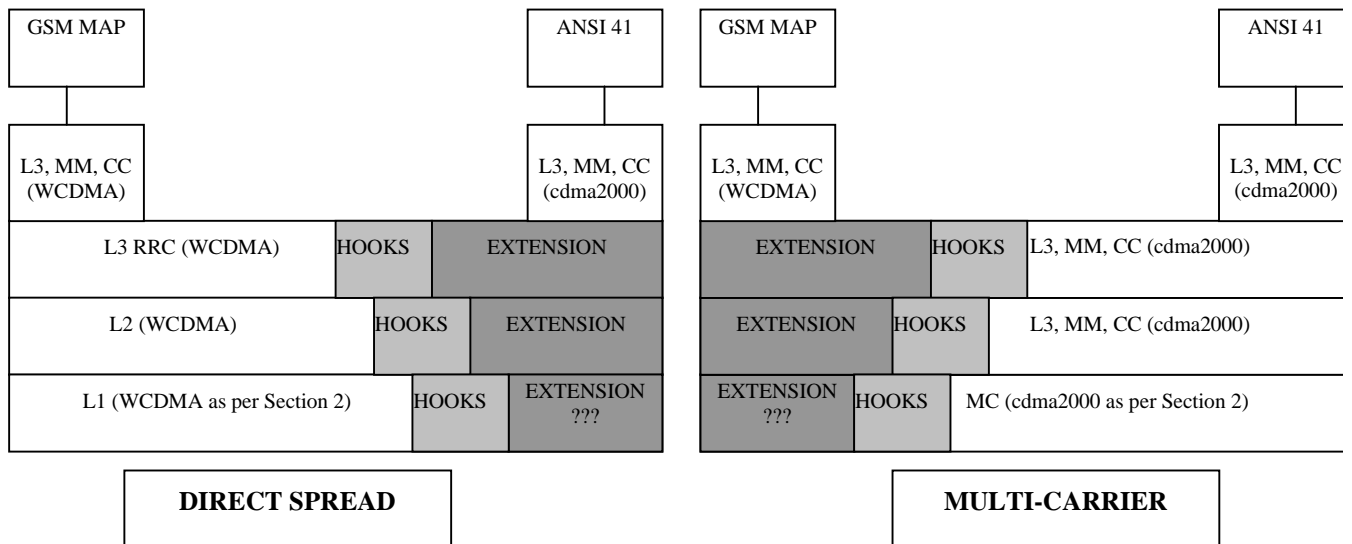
GSM MAP

ANSI 41

L3, MM, CC (WCDMA)

L3, MM, CC (cdma2000)

L3 RRC (WCDMA)

HOOKS

EXTENSION

L2 (WCDMA)

HOOKS

EXTENSION

L1 (WCDMA as per Section 2)

HOOKS

EXTENSION ???

**DIRECT SPREAD**

GSM MAP

ANSI 41

L3, MM, CC (WCDMA)

L3, MM, CC (cdma2000)

EXTENSION

HOOKS

L3, MM, CC (cdma2000)

EXTENSION

HOOKS

L3, MM, CC (cdma2000)

EXTENSION ???

HOOKS

MC (cdma2000 as per Section 2)

**MULTI-CARRIER**